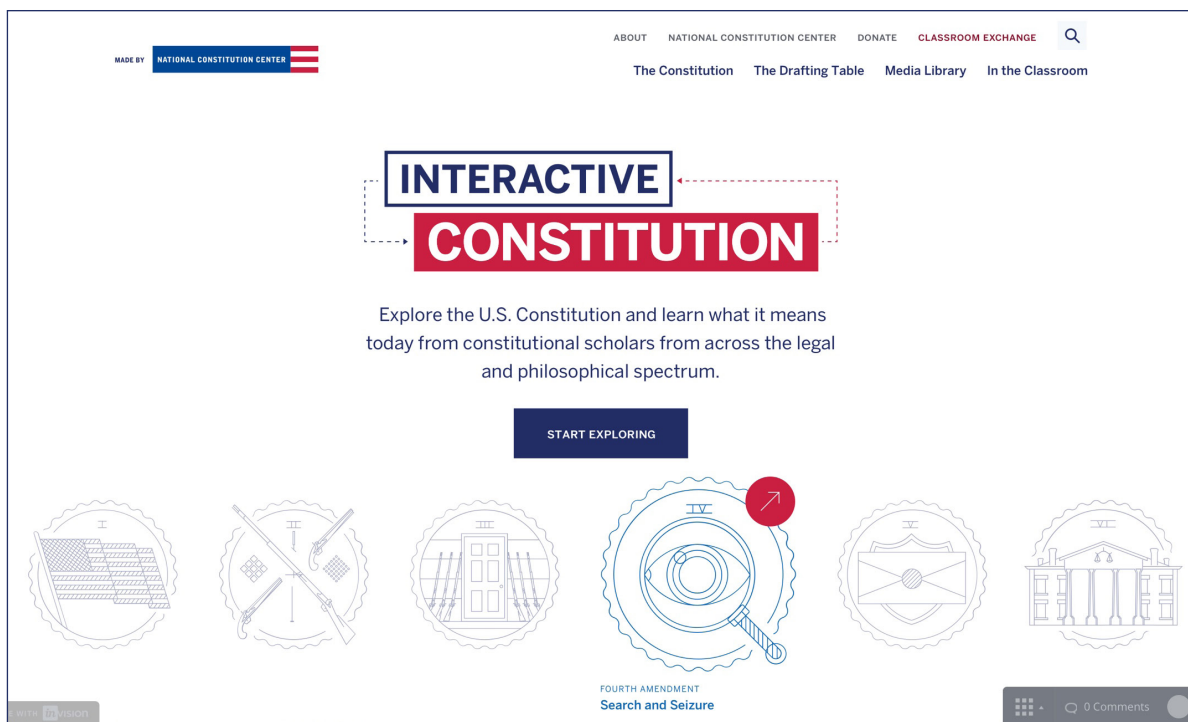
MADE BY NATIONAL CONSTITUTION CENTER

ABOUT NATIONAL CONSTITUTION CENTER DONATE CLASSROOM EXCHANGE

The Constitution The Drafting Table Media Library In the Classroom

INTERACTIVE
CONSTITUTION

Explore the U.S. Constitution and learn what it means today from constitutional scholars from across the legal and philosophical spectrum.

START EXPLORING

I II III IV V VI

FOURTH AMENDMENT
Search and Seizure

WITH InVision

0 Comments